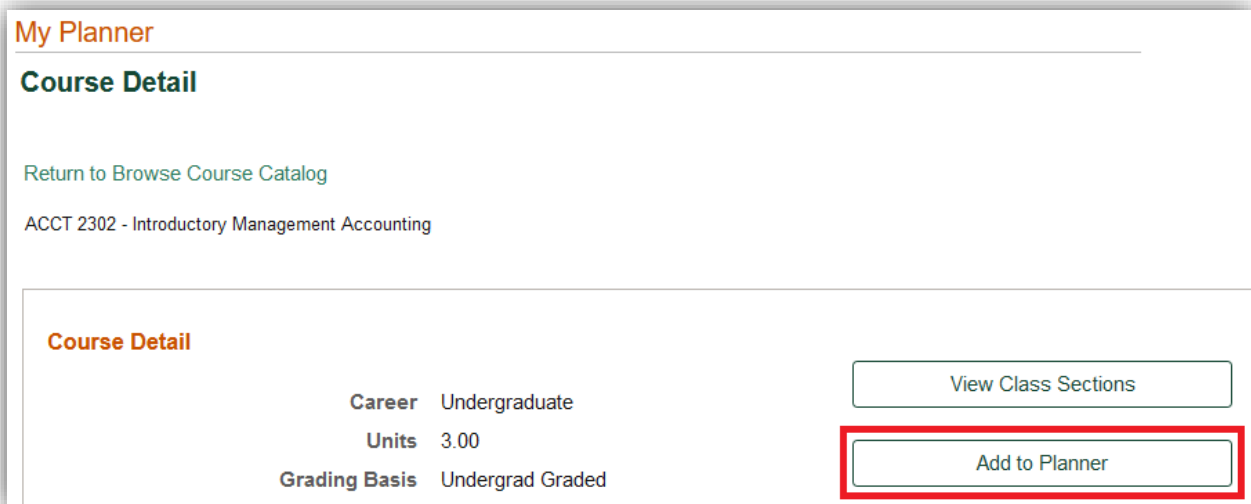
My Planner

Course Detail

Return to Browse Course Catalog

ACCT 2302 - Introductory Management Accounting

Course Detail

View Class Sections

Career Undergraduate

Units 3.00

Add to Planner

Grading Basis Undergrad Graded